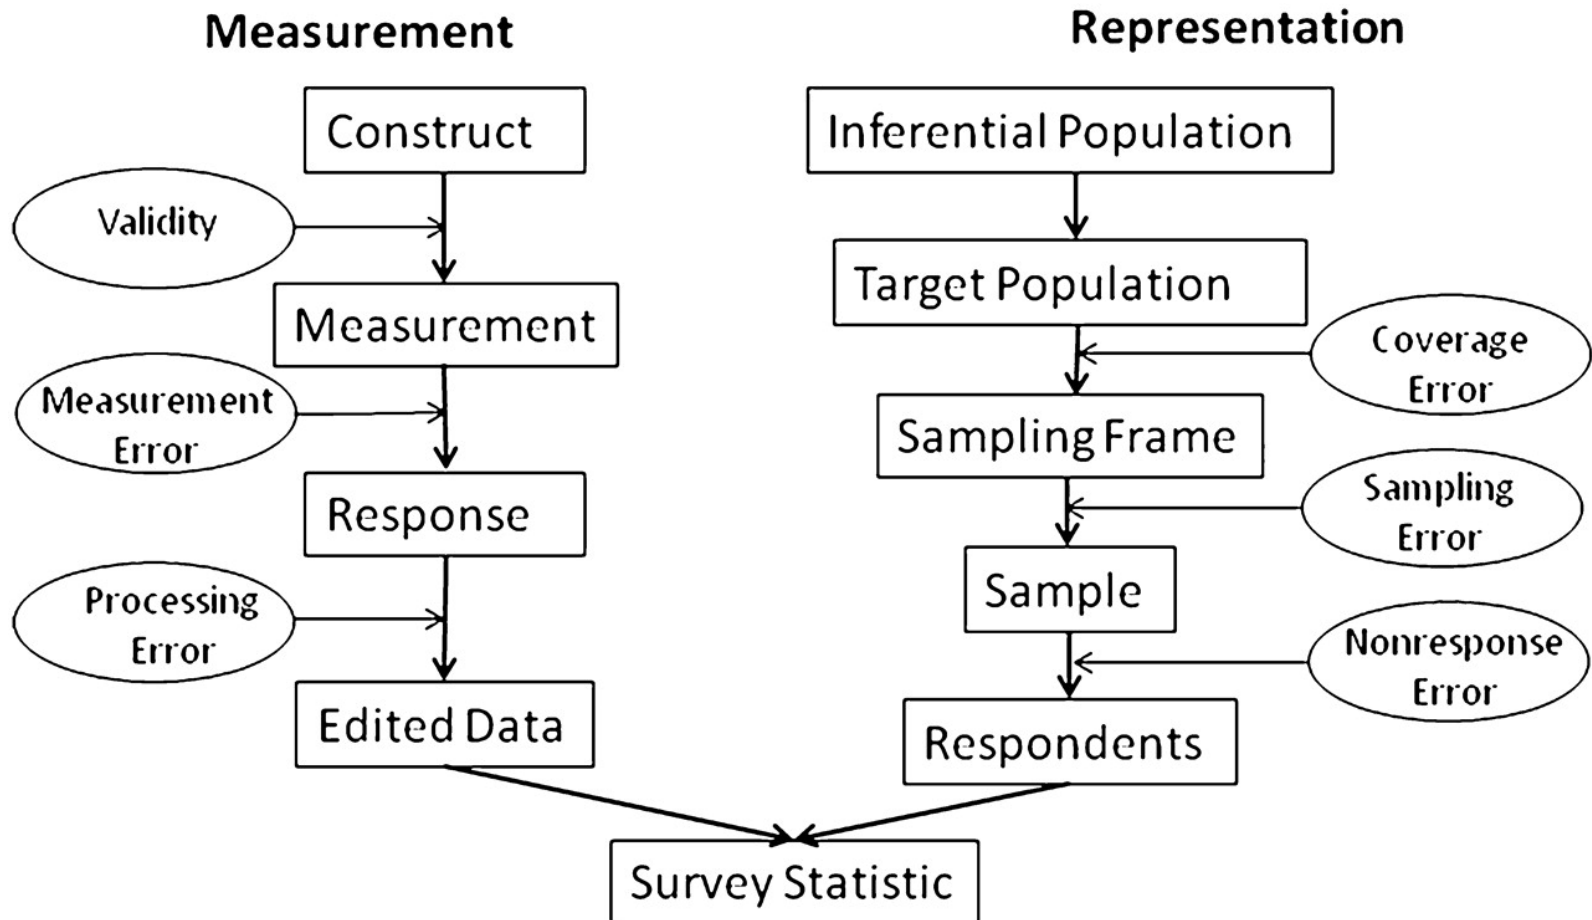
Measurement

Representation

Construct

Validity

Measurement

Measurement Error

Response

Processing Error

Edited Data

Inferential Population

Target Population

Coverage Error

Sampling Frame

Sampling Error

Sample

Nonresponse Error

Respondents

Survey Statistic